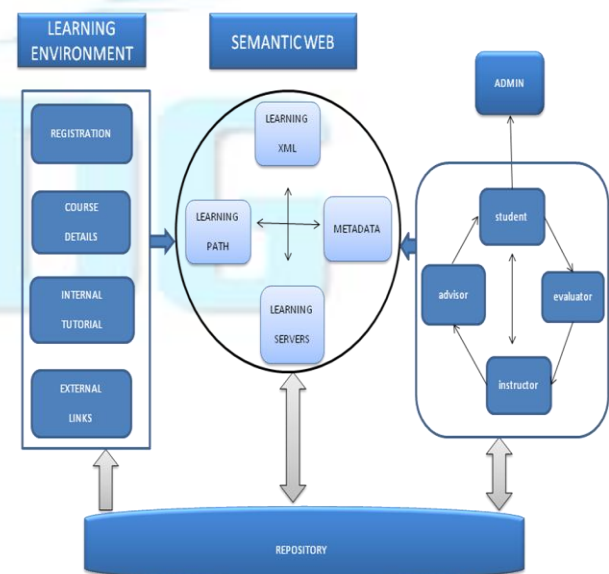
LEARNING ENVIRONMENT

SEMANTIC WEB

ADMIN

REGISTRATION

COURSE DETAILS

INTERNAL TUTORIAL

EXTERNAL LINKS

LEARNING XML

LEARNING PATH

METADATA

LEARNING SERVERS

student

advisor

evaluator

instructor

REPOSITORY